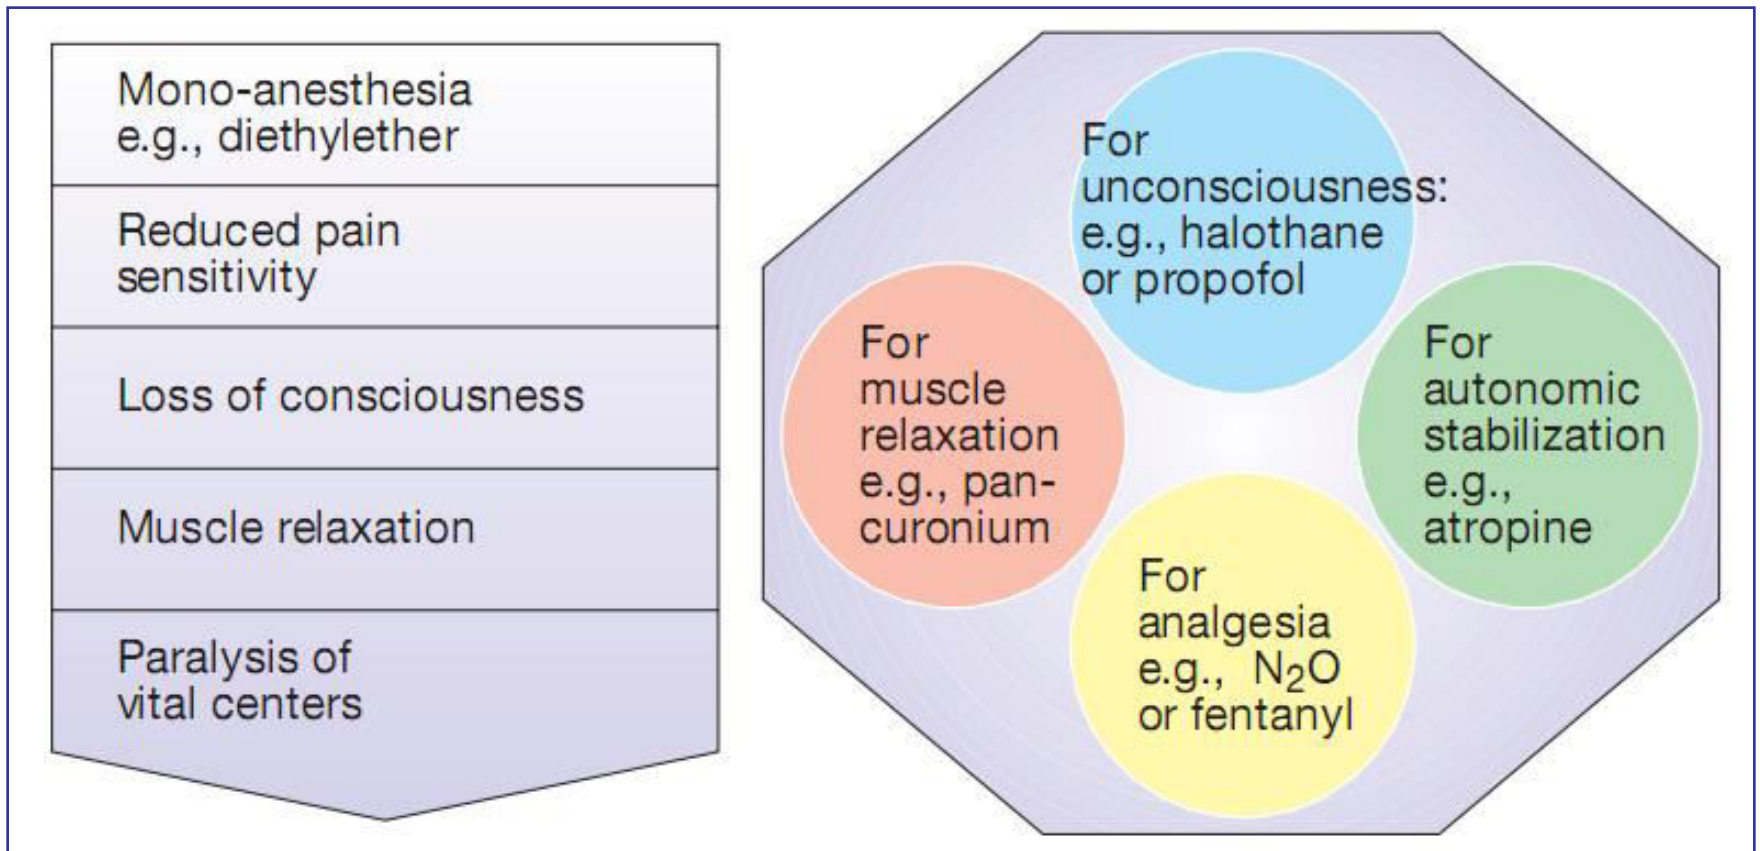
Mono-anesthesia e.g., diethylether

Reduced pain sensitivity

Loss of consciousness

Muscle relaxation

Paralysis of vital centers

For unconsciousness: e.g., halothane or propofol

For muscle relaxation e.g., pancuronium

For autonomic stabilization e.g., atropine

For analgesia e.g., $N_2O$ or fentanyl